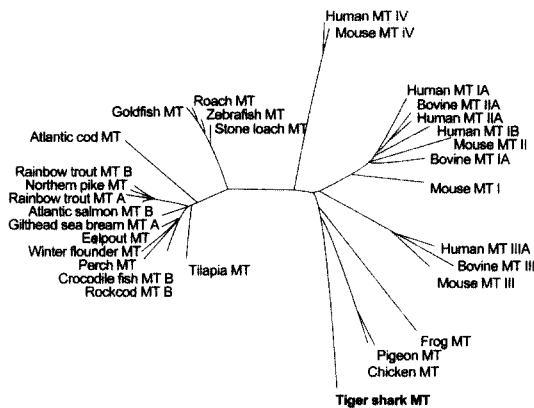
Human MT IV
Mouse MT iV
Roach MT
Goldfish MT
Zebrafish MT
Stone loach MT
Atlantic cod MT
Human MT IA
Bovine MT IIA
Human MT IIA
Human MT IB
Mouse MT II
Bovine MT IA
Mouse MT I
Rainbow trout MT B
Northern pike MT
Rainbow trout MT A
Atlantic salmon MT B
Gilthead sea bream MT A
Eelpout MT
Winter flounder MT
Perch MT
Crocodile fish MT B
Rockcod MT B
Tilapia MT
Human MT IIIA
Bovine MT III
Mouse MT III
Frog MT
Pigeon MT
Chicken MT
Tiger shark MT